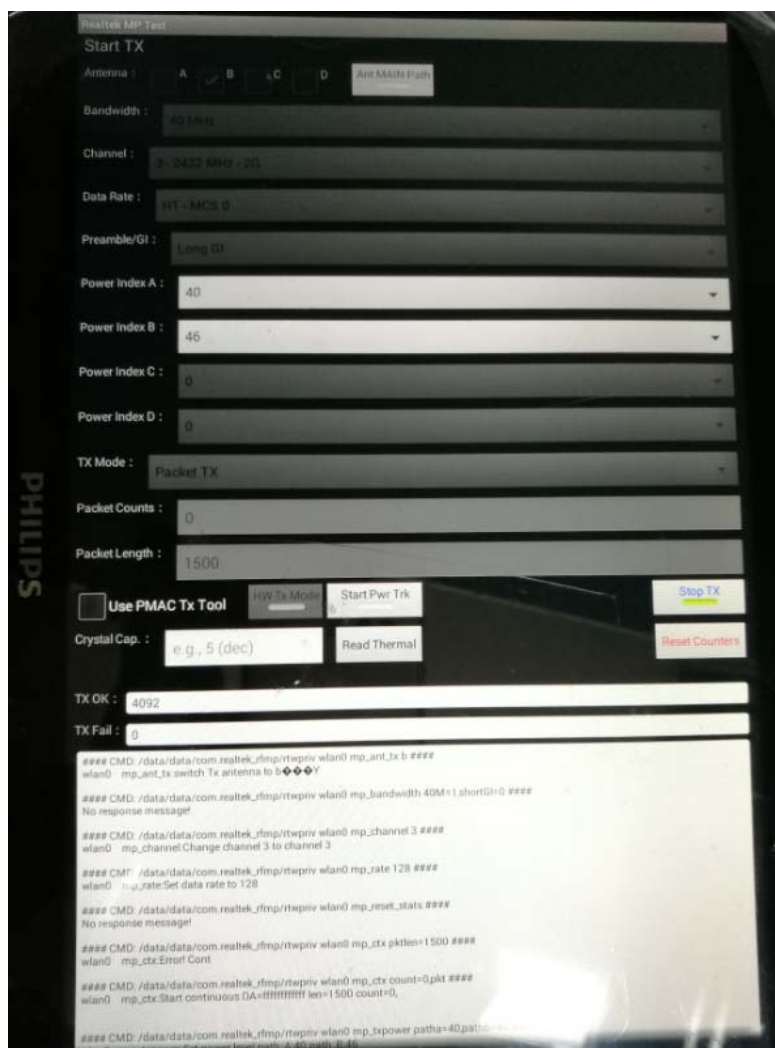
Realtek MP Test
Start TX
Antenna : A B C D Ant MAIN Path
Bandwidth : 40 MHz
Channel : 3 - 2422 MHz - 2G
Data Rate : HT - MCS 0
Preamble/GI : Long GI
Power Index A : 40
Power Index B : 46
Power Index C : 0
Power Index D : 0
TX Mode : Packet TX
Packet Counts : 0
Packet Length : 1500
PHILIPS
Use PMAC Tx Tool HW Tx Mode Start Pwr Trk Stop TX
Crystal Cap. : e.g., 5 (dec) Read Thermal Reset Counters
TX OK : 4092
TX Fail : 0
#### CMD: /data/data/com.realtek_rfmp/rtwpriv wlan0 mp_ant_tx b ####
wlan0 mp_ant_tx:switch Tx antenna to b���Y

#### CMD: /data/data/com.realtek_rfmp/rtwpriv wlan0 mp_bandwidth 40M=1,shortGI=0 ####
No response message!

#### CMD: /data/data/com.realtek_rfmp/rtwpriv wlan0 mp_channel 3 ####
wlan0 mp_channel:Change channel 3 to channel 3

#### CMD: /data/data/com.realtek_rfmp/rtwpriv wlan0 mp_rate 128 ####
wlan0 mp_rate:Set data rate to 128

#### CMD: /data/data/com.realtek_rfmp/rtwpriv wlan0 mp_reset_stats ####
No response message!

#### CMD: /data/data/com.realtek_rfmp/rtwpriv wlan0 mp_ctx pktlen=1500 ####
wlan0 mp_ctx:Error! Cont

#### CMD: /data/data/com.realtek_rfmp/rtwpriv wlan0 mp_ctx count=0,pkt ####
wlan0 mp_ctx:Start continuous DA=ffffffffffff len=1500 count=0,

#### CMD: /data/data/com.realtek_rfmp/rtwpriv wlan0 mp_txpower patha=40,path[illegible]
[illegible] path A:40 path B:46